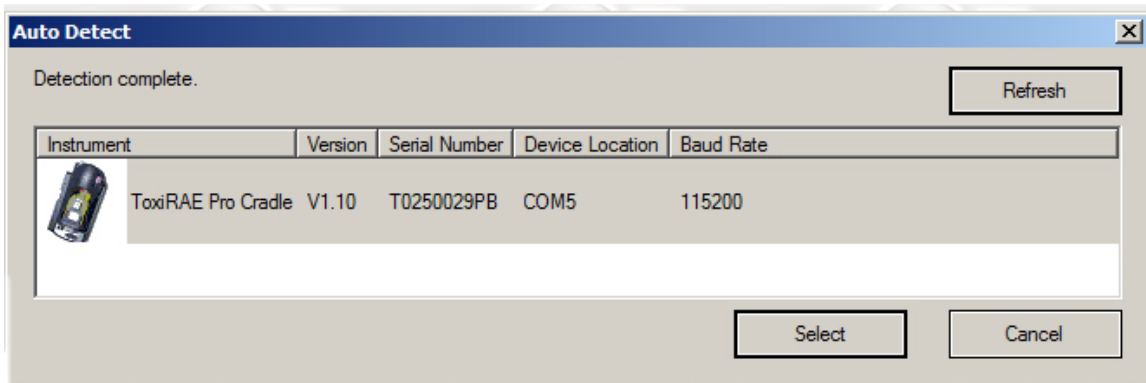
Auto Detect

Detection complete.

Refresh

| Instrument | Version | Serial Number | Device Location | Baud Rate |
|---|---|---|---|---|
| ToxiRAE Pro Cradle | V1.10 | T0250029PB | COM5 | 115200 |

Select

Cancel